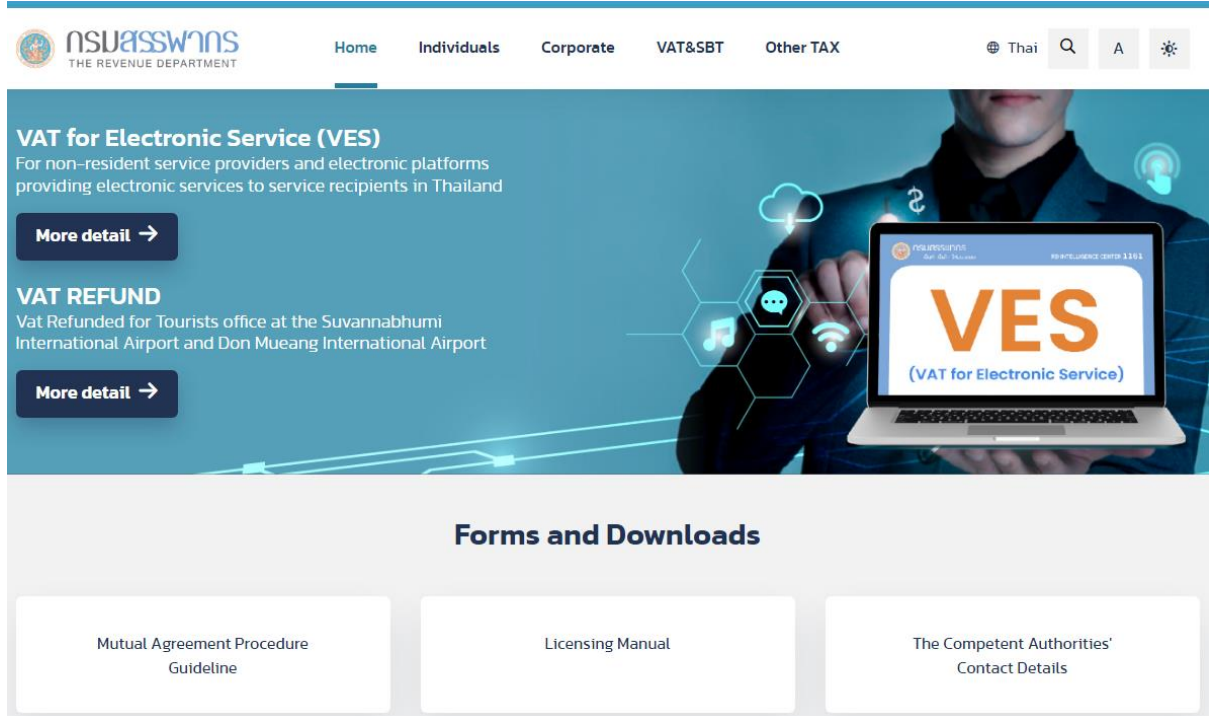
กรมสรรพากร
THE REVENUE DEPARTMENT

Home Individuals Corporate VAT&SBT Other TAX

Thai A

VAT for Electronic Service (VES)
For non-resident service providers and electronic platforms providing electronic services to service recipients in Thailand

More detail →

VAT REFUND
Vat Refunded for Tourists office at the Suvannabhumi International Airport and Don Mueang International Airport

More detail →

กรมสรรพากร
RD INTELLIGENCE CENTER 1161

VES
(VAT for Electronic Service)

Forms and Downloads

Mutual Agreement Procedure Guideline

Licensing Manual

The Competent Authorities' Contact Details